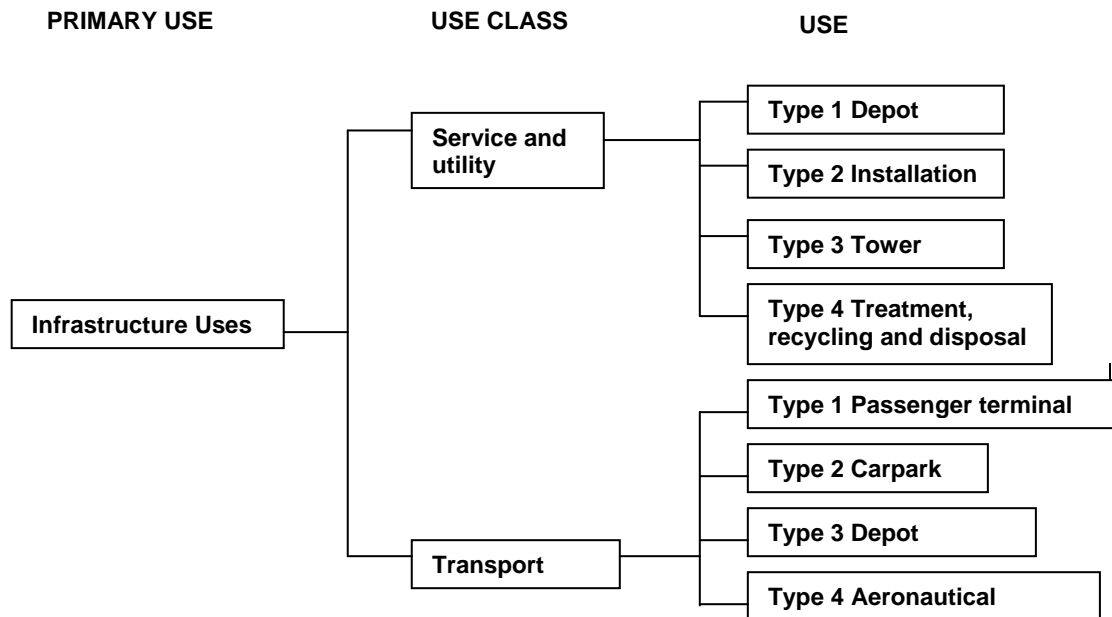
PRIMARY USE

USE CLASS

USE

Infrastructure Uses

Service and utility

Type 1 Depot

Type 2 Installation

Type 3 Tower

Type 4 Treatment, recycling and disposal

Transport

Type 1 Passenger terminal

Type 2 Carpark

Type 3 Depot

Type 4 Aeronautical